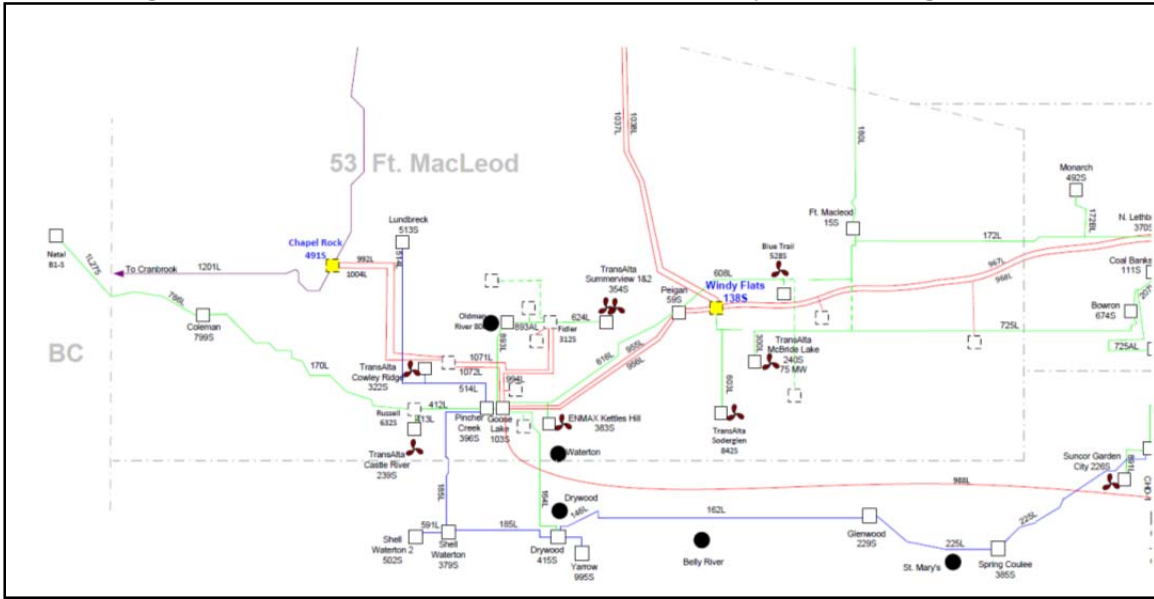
53 Ft. MacLeod

BC

Natal
81-S

1L274

To Cranbrook

1201L

786L

Coleman
799S

170L

Chapel Rock
491S

992L

1004L

Lundbreck
513S

TransAlta
Cowley Ridge
322S

1071L

1072L

514L

412L

Russell
632S

613L

TransAlta
Castle River
239S

Pincher
Creek
396S

Goose
Lake
103S

998L

Oldman
River 80

893AL

893L

Fidler
312S

624L

TransAlta
Summerview 1&2
354S

1037L

1038L

Peigan
59S

616L

955L

956L

ENMAX Kettles Hill
383S

Waterton

Drywood

146L

954L

185L

591L

Shell
Waterton 2
502S

Shell
Waterton
379S

185L

Drywood
415S

Yarrow
995S

162L

Belly River

Windy Flats
138S

608L

Blue Trail
528S

300L

603L

TransAlta
Sodergien
842S

TransAlta
McBride Lake
240S
75 MW

Ft. Macleod
15S

180L

172L

967L

966L

725L

988L

Monarch
492S

172BL

N. Lethb
370S

Coal Banks
111S

Bowron
674S

725AL

Suncor Garden
City 226S

CKD-1

Glenwood
229S

225L

225L

St. Mary's

Spring Coulee
385S